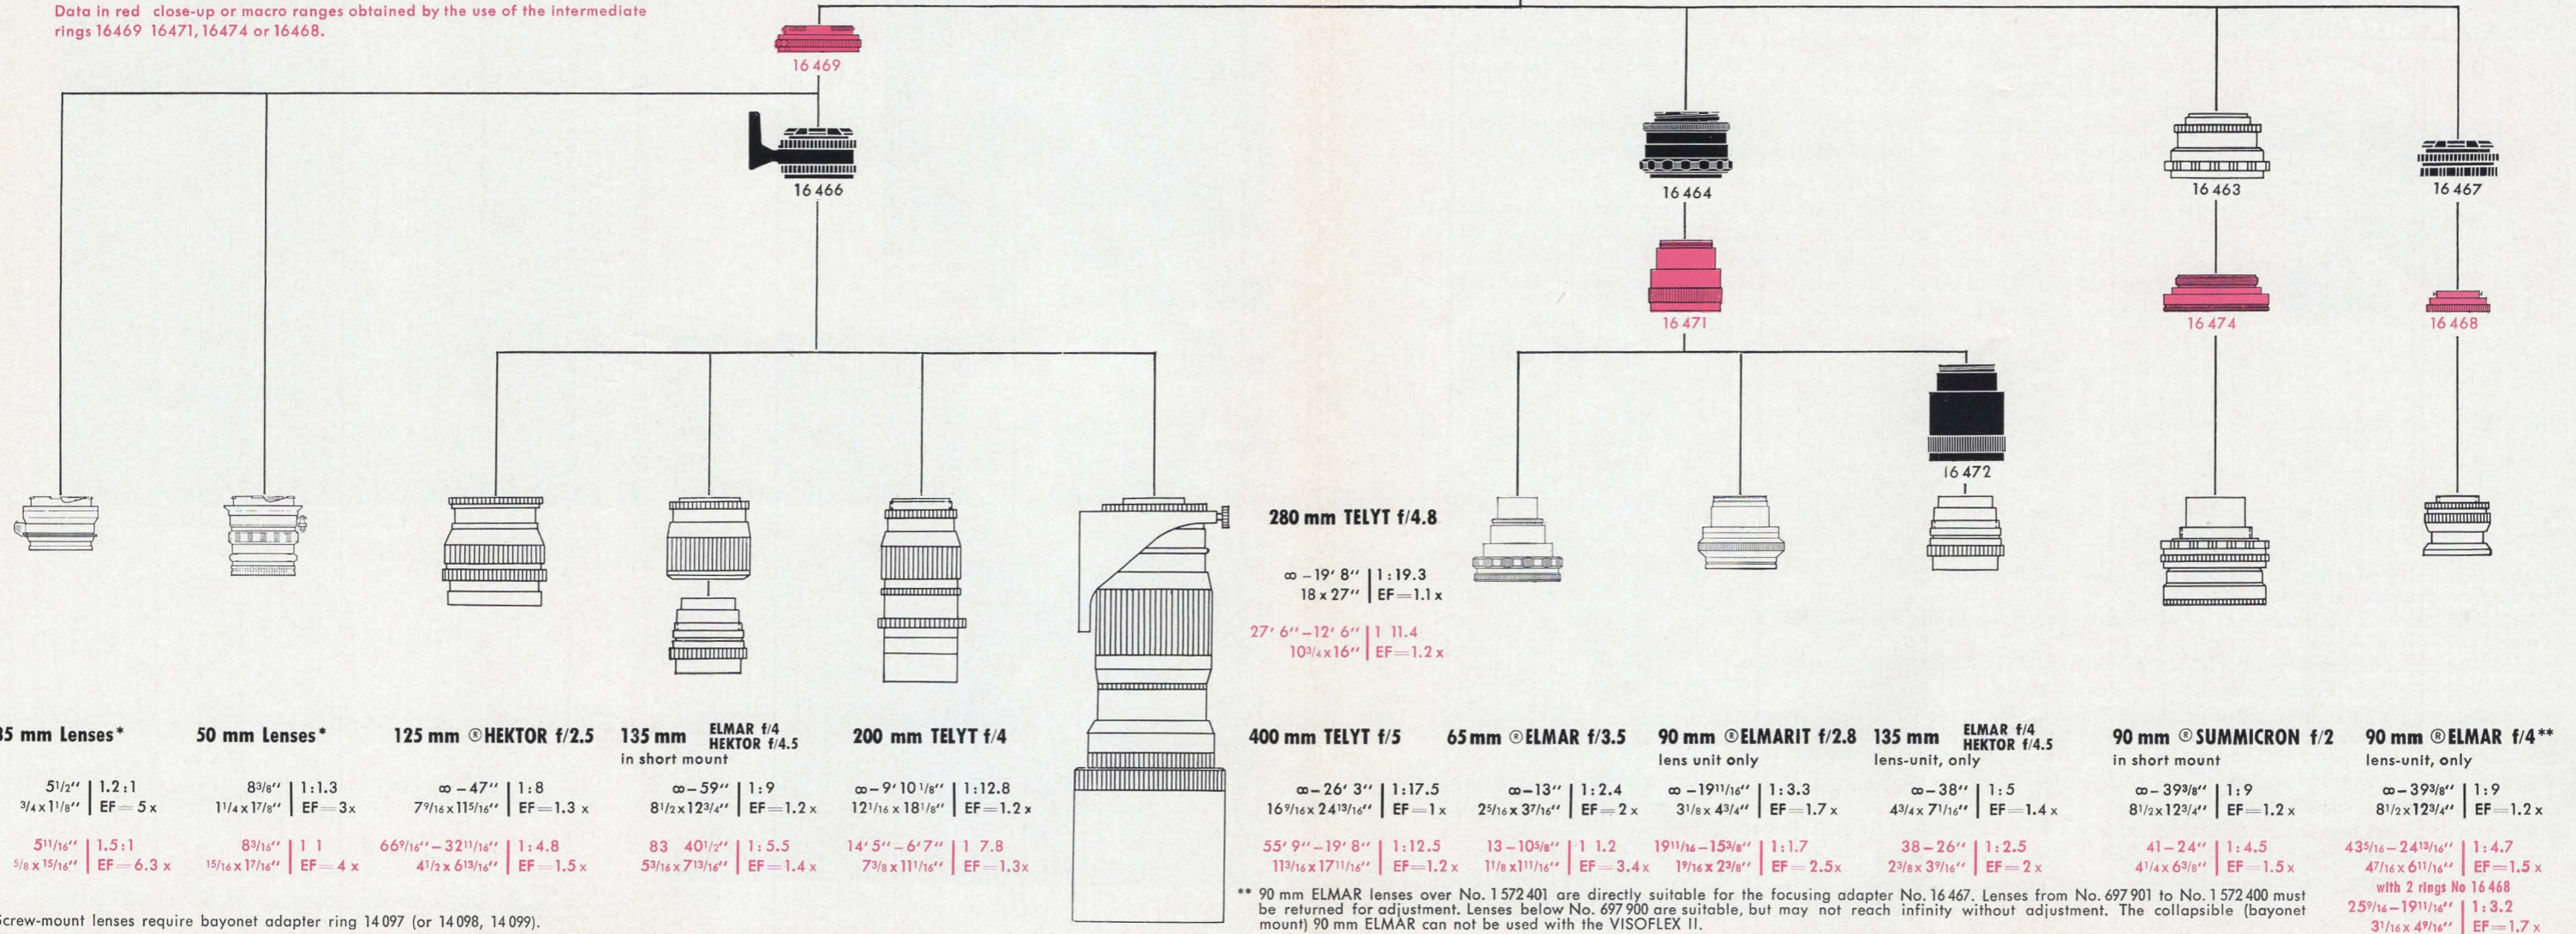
Data in red close-up or macro ranges obtained by the use of the intermediate rings 16469 16471, 16474 or 16468.

16 469

16 466

16 464

16 471

16 463

16 474

16 467

16 468

16 472

280 mm TELYT f/4.8

∞ – 19′ 8″ | 1:19.3
18 x 27″ | EF=1.1 x

27′ 6″ – 12′ 6″ | 1 11.4
10¾ x 16″ | EF=1.2 x

35 mm Lenses*

5½″ | 1.2:1
¾ x 1⅛″ | EF=5 x

5¹¹⁄₁₆″ | 1.5:1
⅝ x ¹⁵⁄₁₆″ | EF=6.3 x

50 mm Lenses*

8⅜″ | 1:1.3
1¼ x 1⅞″ | EF=3 x

8³⁄₁₆″ | 1 1
¹⁵⁄₁₆ x 1⁷⁄₁₆″ | EF=4 x

125 mm ®HEKTOR f/2.5

∞ – 47″ | 1:8
7⁹⁄₁₆ x 11⁵⁄₁₆″ | EF=1.3 x

66⁹⁄₁₆″ – 32¹¹⁄₁₆″ | 1:4.8
4½ x 6¹³⁄₁₆″ | EF=1.5 x

135 mm ELMAR f/4 HEKTOR f/4.5
in short mount

∞ – 59″ | 1:9
8½ x 12¾″ | EF=1.2 x

83 40½″ | 1:5.5
5³⁄₁₆ x 7¹³⁄₁₆″ | EF=1.4 x

200 mm TELYT f/4

∞ – 9′ 10⅛″ | 1:12.8
12¹⁄₁₆ x 18⅛″ | EF=1.2 x

14′ 5″ – 6′ 7″ | 1 7.8
7⅜ x 11¹¹⁄₁₆″ | EF=1.3 x

400 mm TELYT f/5

∞ – 26′ 3″ | 1:17.5
16⁹⁄₁₆ x 24¹³⁄₁₆″ | EF=1 x

55′ 9″ – 19′ 8″ | 1:12.5
11³⁄₁₆ x 17¹¹⁄₁₆″ | EF=1.2 x

65 mm ®ELMAR f/3.5

∞ – 13″ | 1:2.4
2⁵⁄₁₆ x 3⁷⁄₁₆″ | EF=2 x

13 – 10⅝″ | 1 1.2
1⅛ x 1¹¹⁄₁₆″ | EF=3.4 x

90 mm ®ELMARIT f/2.8
lens unit only

∞ – 19¹¹⁄₁₆″ | 1:3.3
3⅛ x 4¾″ | EF=1.7 x

19¹¹⁄₁₆ – 15⅜″ | 1:1.7
1⁹⁄₁₆ x 2⅜″ | EF=2.5 x

135 mm ELMAR f/4 HEKTOR f/4.5
lens-unit, only

∞ – 38″ | 1:5
4¾ x 7¹⁄₁₆″ | EF=1.4 x

38 – 26″ | 1:2.5
2⅜ x 3⁹⁄₁₆″ | EF=2 x

90 mm ®SUMMICRON f/2
in short mount

∞ – 39⅜″ | 1:9
8½ x 12¾″ | EF=1.2 x

41 – 24″ | 1:4.5
4¼ x 6⅜″ | EF=1.5 x

90 mm ®ELMAR f/4**
lens-unit, only

∞ – 39⅜″ | 1:9
8½ x 12¾″ | EF=1.2 x

43⁵⁄₁₆ – 24¹³⁄₁₆″ | 1:4.7
4⁷⁄₁₆ x 6¹¹⁄₁₆″ | EF=1.5 x
with 2 rings No 16 468
25⁹⁄₁₆ – 19¹¹⁄₁₆″ | 1:3.2
3¹⁄₁₆ x 4⁹⁄₁₆″ | EF=1.7 x

** 90 mm ELMAR lenses over No. 1 572 401 are directly suitable for the focusing adapter No. 16 467. Lenses from No. 697 901 to No. 1 572 400 must be returned for adjustment. Lenses below No. 697 900 are suitable, but may not reach infinity without adjustment. The collapsible (bayonet mount) 90 mm ELMAR can not be used with the VISOFLEX II.

Screw-mount lenses require bayonet adapter ring 14 097 (or 14 098, 14 099).